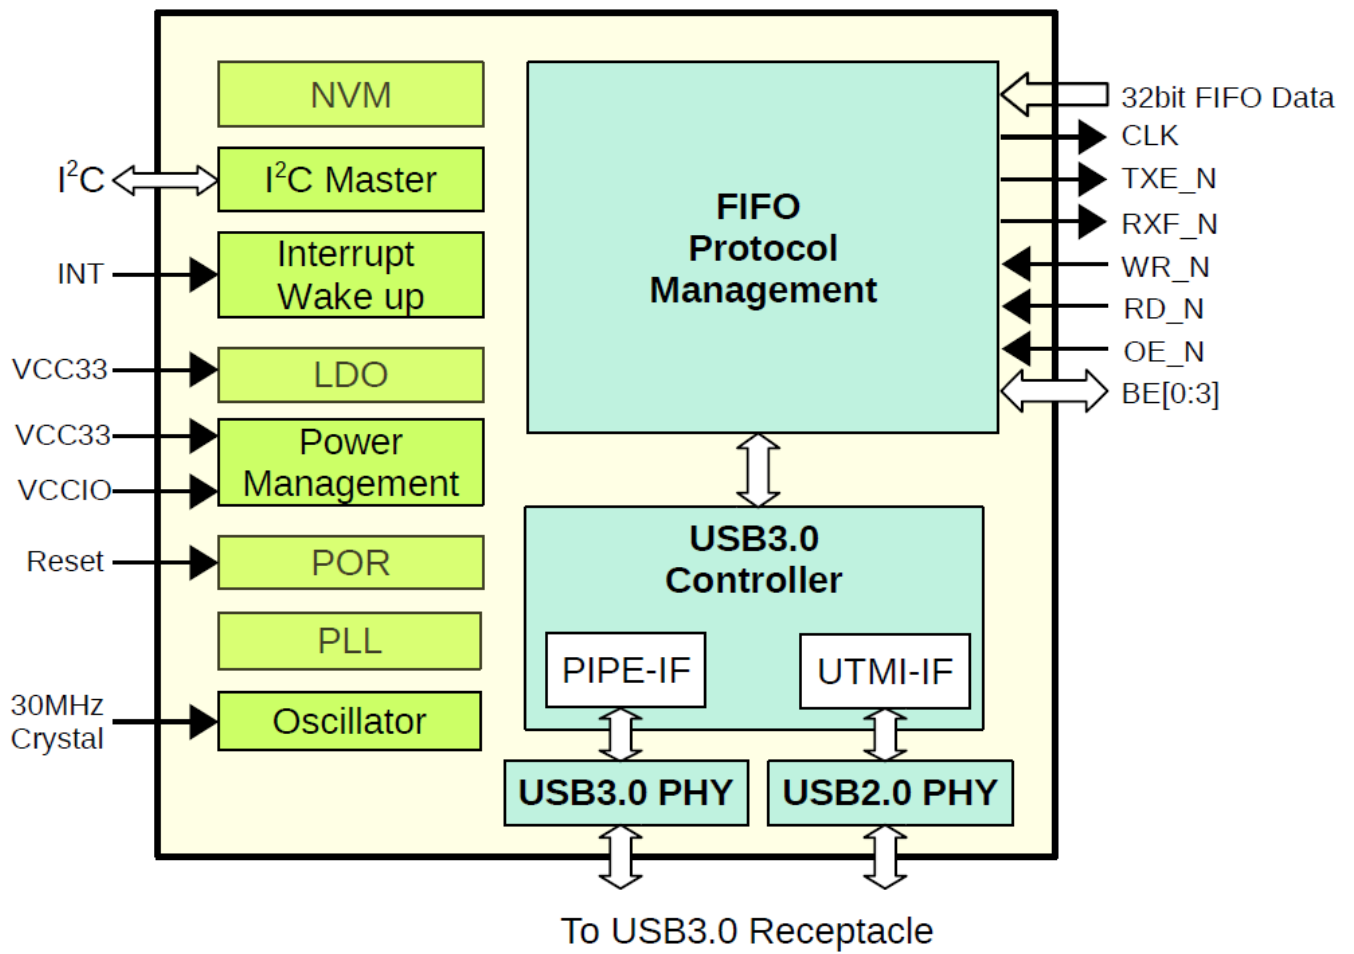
NVM

$I^2C$

$I^2C$ Master

INT

Interrupt Wake up

VCC33

LDO

VCC33

VCCIO

Power Management

Reset

POR

PLL

30MHz Crystal

Oscillator

FIFO Protocol Management

32bit FIFO Data

CLK

TXE_N

RXF_N

WR_N

RD_N

OE_N

BE[0:3]

USB3.0 Controller

PIPE-IF

UTMI-IF

USB3.0 PHY

USB2.0 PHY

To USB3.0 Receptacle